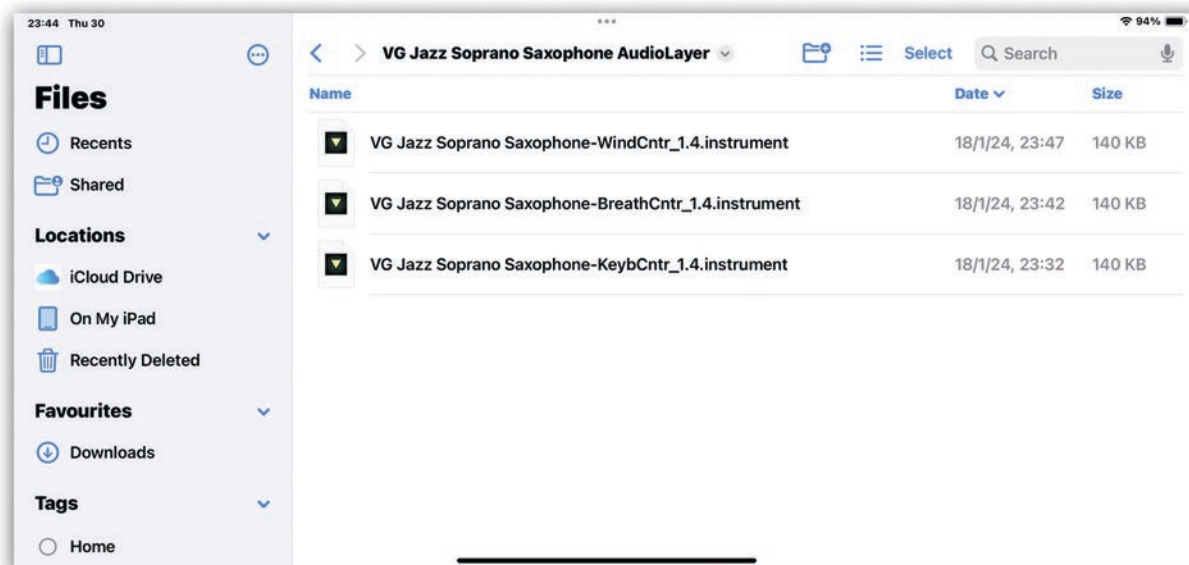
23:44 Thu 30

94%

Files

Recents

Shared

Locations

iCloud Drive

On My iPad

Recently Deleted

Favourites

Downloads

Tags

Home

VG Jazz Soprano Saxophone AudioLayer

Select

Search

| Name | Date | Size |
|---|---|---|
| VG Jazz Soprano Saxophone-WindCntr_1.4.instrument | 18/1/24, 23:47 | 140 KB |
| VG Jazz Soprano Saxophone-BreathCntr_1.4.instrument | 18/1/24, 23:42 | 140 KB |
| VG Jazz Soprano Saxophone-KeybCntr_1.4.instrument | 18/1/24, 23:32 | 140 KB |